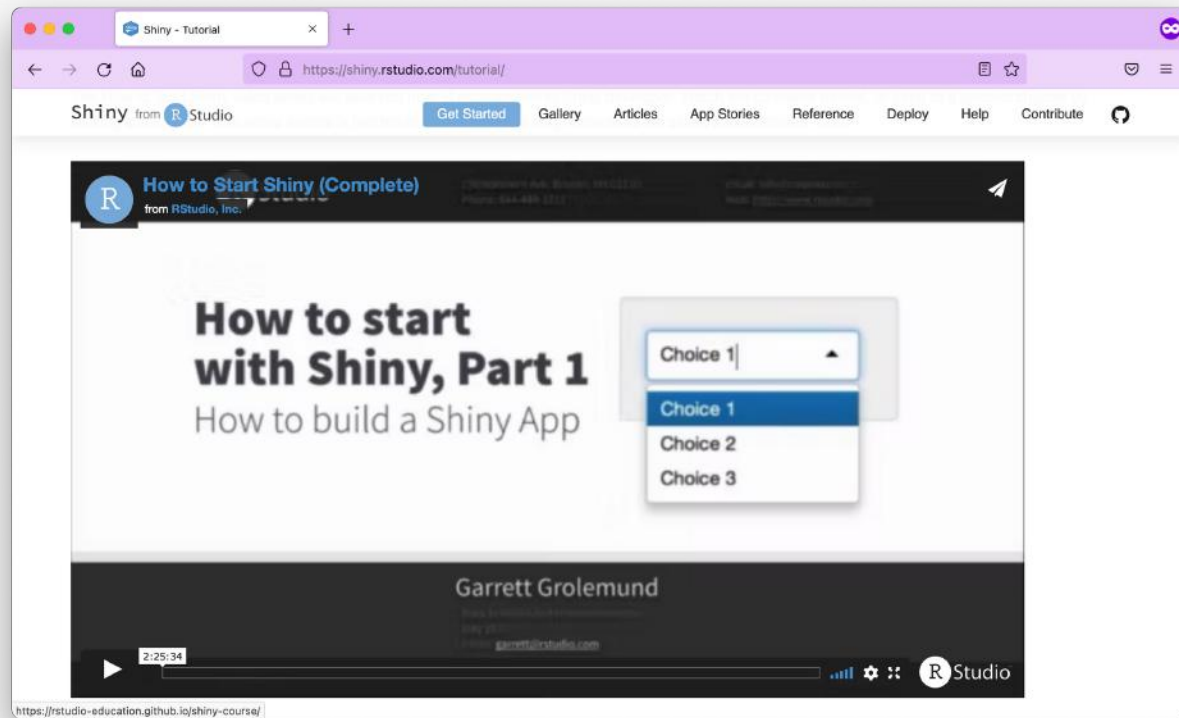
Shiny - Tutorial
https://shiny.rstudio.com/tutorial/

Shiny from R Studio
Get Started Gallery Articles App Stories Reference Deploy Help Contribute

R How to Start Shiny (Complete)
from RStudio, Inc.

How to start with Shiny, Part 1
How to build a Shiny App

Choice 1
Choice 1
Choice 2
Choice 3

Garrett Grolemund
garrett@rstudio.com

2:25:34
R Studio

https://rstudio-education.github.io/shiny-course/